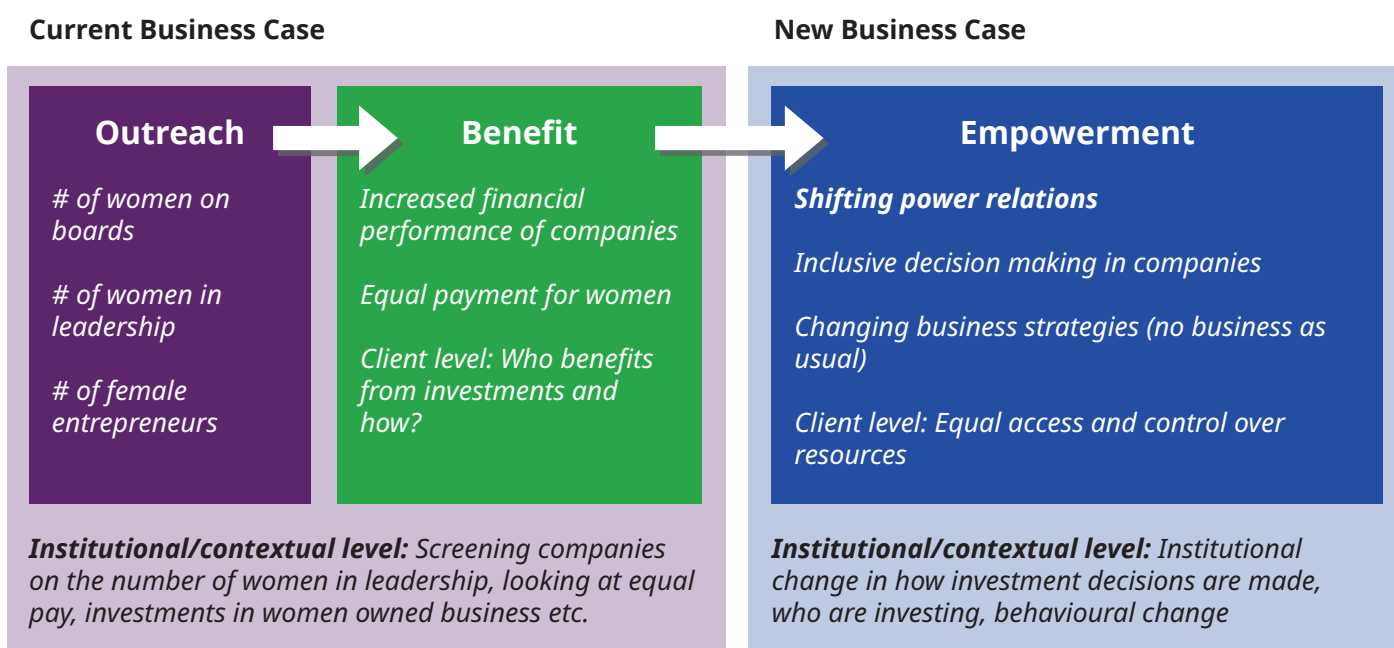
Current Business Case

Outreach

# of women on boards

# of women in leadership

# of female entrepreneurs

Benefit

Increased financial performance of companies

Equal payment for women

Client level: Who benefits from investments and how?

Institutional/contextual level: Screening companies on the number of women in leadership, looking at equal pay, investments in women owned business etc.

New Business Case

Empowerment

Shifting power relations

Inclusive decision making in companies

Changing business strategies (no business as usual)

Client level: Equal access and control over resources

Institutional/contextual level: Institutional change in how investment decisions are made, who are investing, behavioural change